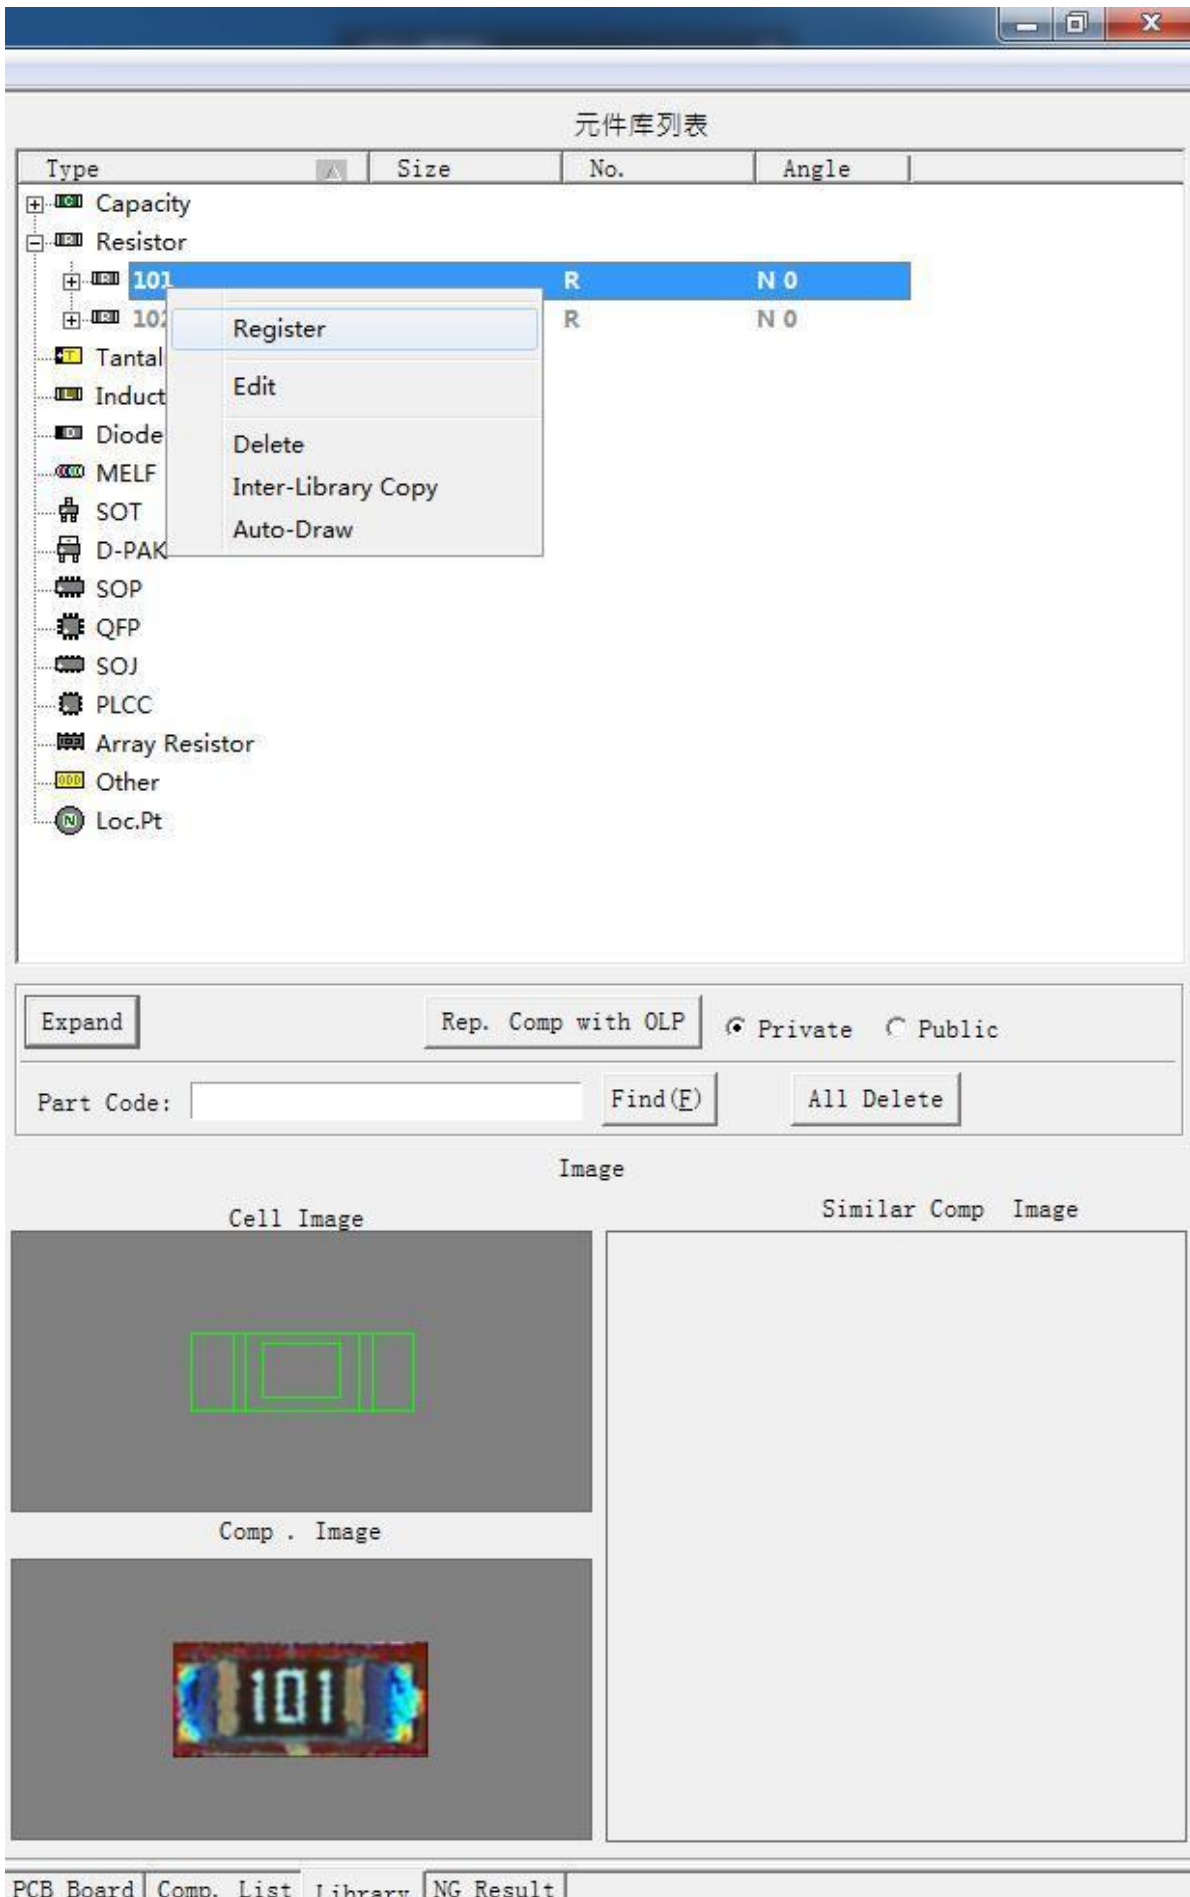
元件库列表

| Type | Size | No. | Angle |
|---|---|---|---|
| Capacity | | | |
| Resistor | | | |
| 101 | | R | N 0 |
| 102 | | R | N 0 |
| Tantal | | | |
| Induct | | | |
| Diode | | | |
| MELF | | | |
| SOT | | | |
| D-PAK | | | |
| SOP | | | |
| QFP | | | |
| SOJ | | | |
| PLCC | | | |
| Array Resistor | | | |
| Other | | | |
| Loc.Pt | | | |

Register
Edit
Delete
Inter-Library Copy
Auto-Draw

Expand
Rep. Comp with OLP
Private
Public
Part Code:
Find(F)
All Delete

Image
Cell Image
Similar Comp Image
Comp . Image
101

PCB Board
Comp. List
Library
NG Result